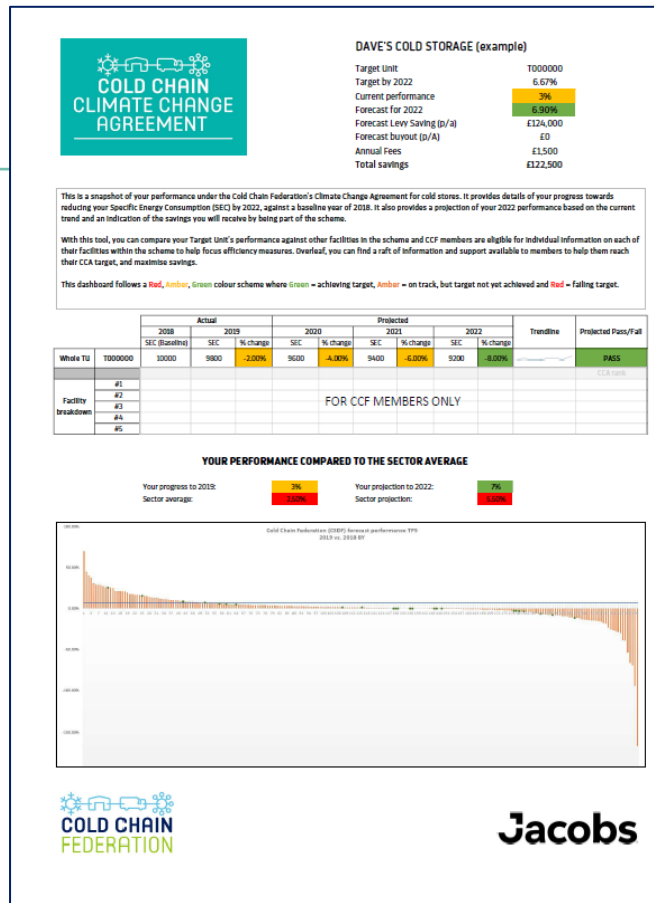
COLD CHAIN CLIMATE CHANGE AGREEMENT

DAVE'S COLD STORAGE (example)

| | |
|---|---|
| Target Unit | T000000 |
| Target by 2022 | 6.67% |
| Current performance | 3% |
| Forecast for 2022 | 6.90% |
| Forecast Levy Saving (p/a) | £124,000 |
| Forecast buyout (p/A) | £0 |
| Annual Fees | £1,500 |
| Total savings | £122,500 |

This is a snapshot of your performance under the Cold Chain Federation's Climate Change Agreement for cold stores. It provides details of your progress towards reducing your Specific Energy Consumption (SEC) by 2022, against a baseline year of 2018. It also provides a projection of your 2022 performance based on the current trend and an indication of the savings you will receive by being part of the scheme.

With this tool, you can compare your Target Unit's performance against other facilities in the scheme and CCF members are eligible for individual information on each of their facilities within the scheme to help focus efficiency measures. Overleaf, you can find a raft of information and support available to members to help them reach their CCA target, and maximise savings.

This dashboard follows a Red, Amber, Green colour scheme where Green = achieving target, Amber = on track, but target not yet achieved and Red = failing target.

| | | Actual | | | Projected | | | | | | Trendline | Projected Pass/Fail |
|---|---|---|---|---|---|---|---|---|---|---|---|---|
| | | 2018 | 2019 | | 2020 | | 2021 | | 2022 | | | |
| | | SEC (Baseline) | SEC | % change | SEC | % change | SEC | % change | SEC | % change | | |
| Whole TU | T000000 | 10000 | 9800 | -2.00% | 9600 | -4.00% | 9400 | -6.00% | 9200 | -8.00% | | PASS |
| | | | | | | | | | | | | CCA rank |
| Facility breakdown | #1 | | | | | | | | | | | |
| | #2 | | | | | | | | | | | |
| | #3 | | | | | FOR CCF MEMBERS ONLY | | | | | | |
| | #4 | | | | | | | | | | | |
| | #5 | | | | | | | | | | | |

YOUR PERFORMANCE COMPARED TO THE SECTOR AVERAGE

Your progress to 2019: 3%
Sector average: 110%
Your projection to 2022: 7%
Sector projection: 110%

Cold Chain Federation (CCF) forecast performance TP3
2019 vs. 2018 BY

100.00%
50.00%
0.00%
-50.00%
-100.00%
-150.00%

COLD CHAIN FEDERATION

Jacobs